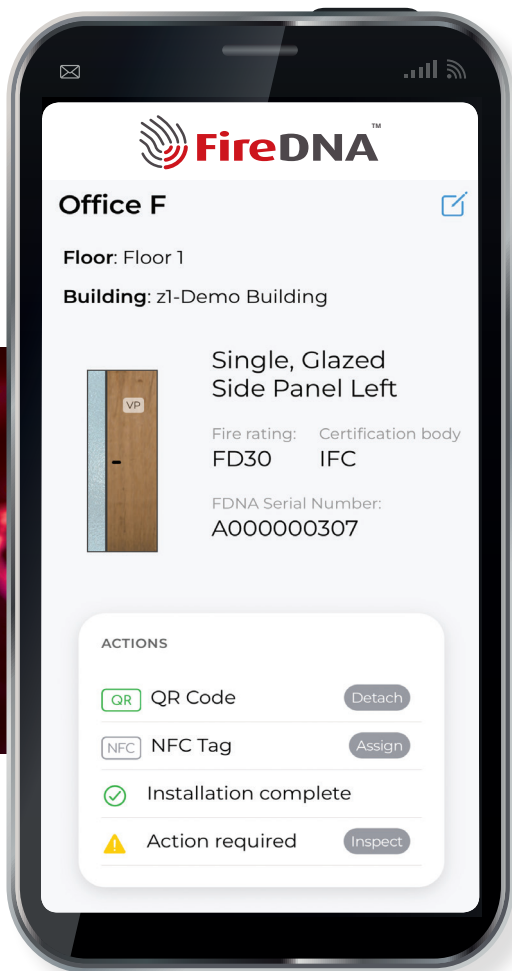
FireDNA™

Office F

Floor: Floor 1

Building: z1-Demo Building

VP

Single, Glazed Side Panel Left

Fire rating:
FD30

Certification body
IFC

FDNA Serial Number:
A000000307

ACTIONS

QR QR Code Detach

NFC NFC Tag Assign

Installation complete

Action required Inspect